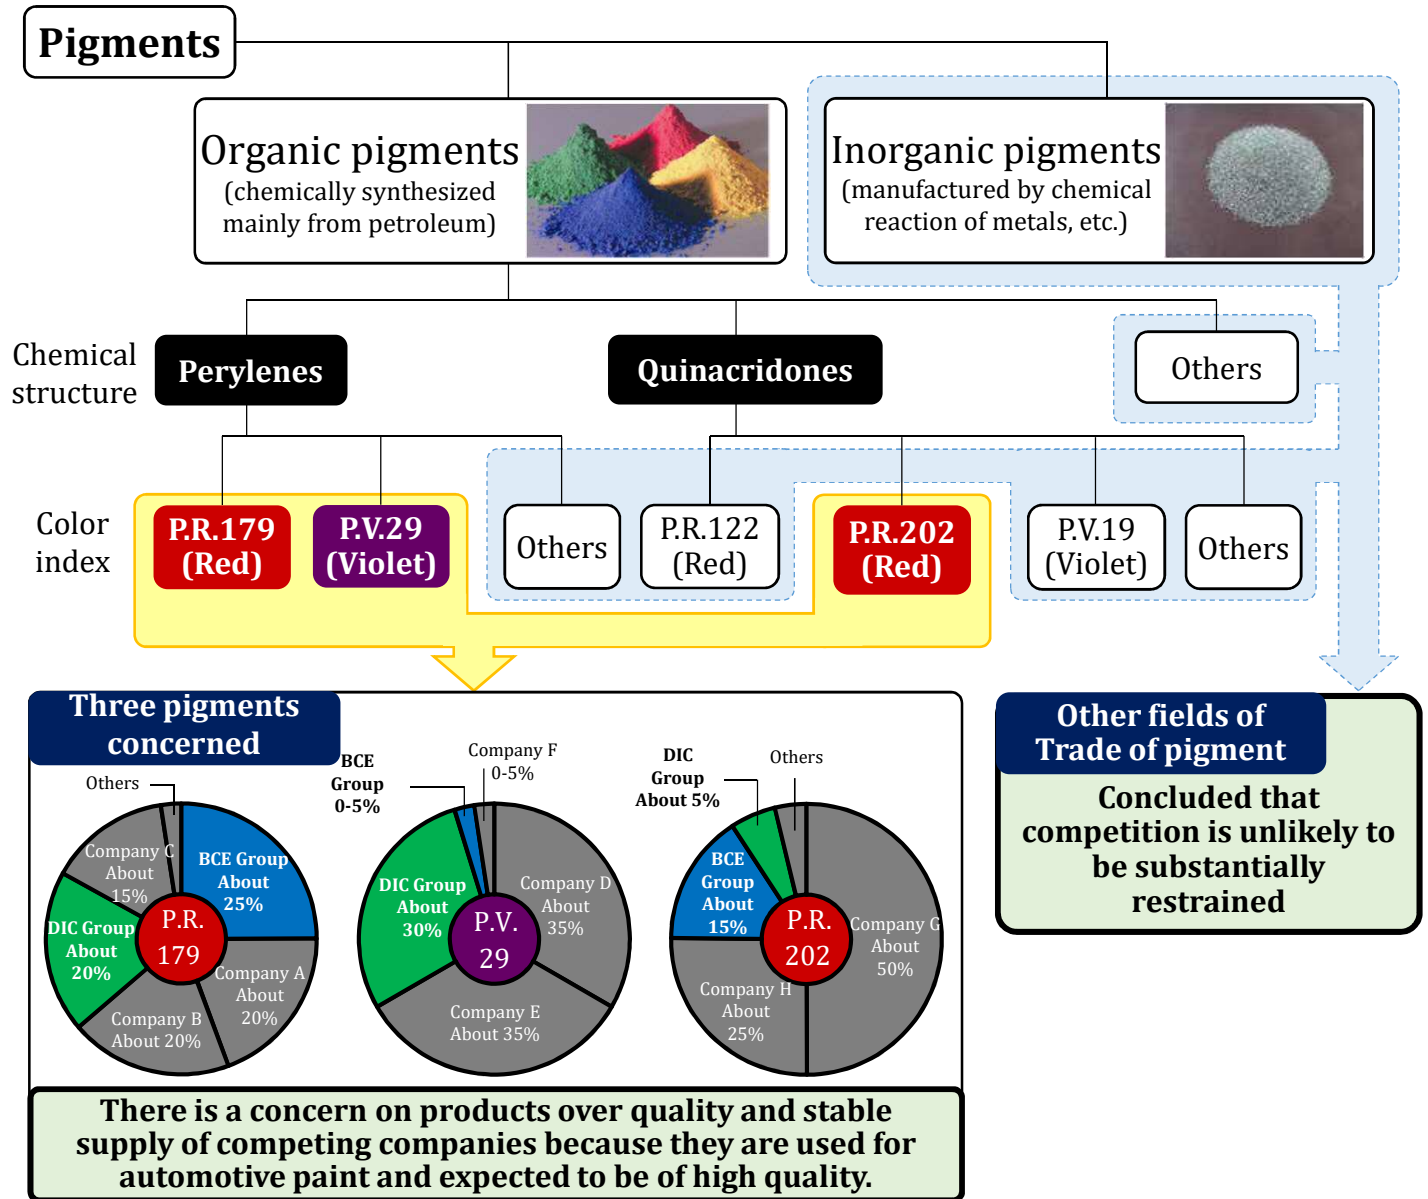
Pigments

Organic pigments
(chemically synthesized mainly from petroleum)

Inorganic pigments
(manufactured by chemical reaction of metals, etc.)

Chemical structure

Perylenes

Quinacridones

Others

Color index

P.R.179 (Red)

P.V.29 (Violet)

Others

P.R.122 (Red)

P.R.202 (Red)

P.V.19 (Violet)

Others

Three pigments concerned

Others

Company C About 15%

BCE Group About 25%

DIC Group About 20%

P.R. 179

Company A About 20%

Company B About 20%

BCE Group 0-5%

Company F 0-5%

DIC Group About 30%

P.V. 29

Company D About 35%

Company E About 35%

DIC Group About 5%

Others

BCE Group About 15%

P.R. 202

Company G About 50%

Company H About 25%

Other fields of Trade of pigment

Concluded that competition is unlikely to be substantially restrained

There is a concern on products over quality and stable supply of competing companies because they are used for automotive paint and expected to be of high quality.